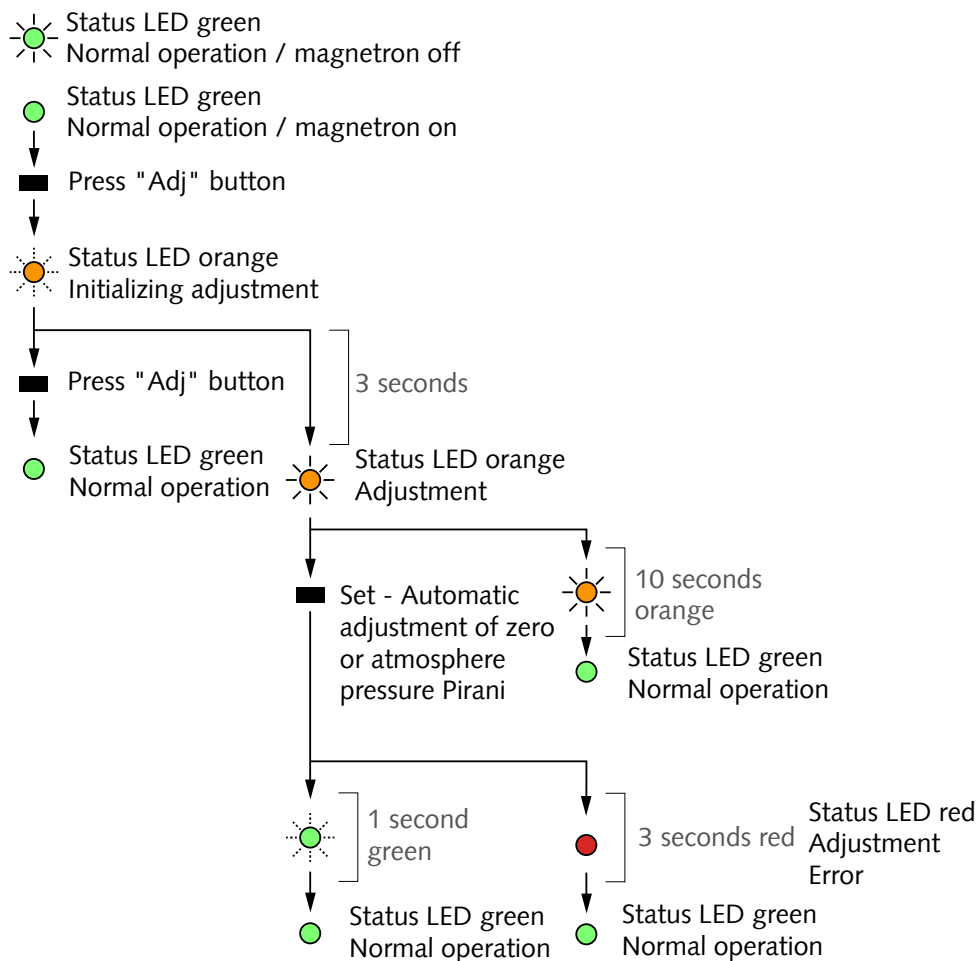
Status LED green
Normal operation / magnetron off

Status LED green
Normal operation / magnetron on

Press "Adj" button

Status LED orange
Initializing adjustment

Press "Adj" button

3 seconds

Status LED green
Normal operation

Status LED orange
Adjustment

Set - Automatic adjustment of zero or atmosphere pressure Pirani

10 seconds orange

Status LED green
Normal operation

1 second green

Status LED green
Normal operation

3 seconds red

Status LED red
Adjustment
Error

Status LED green
Normal operation